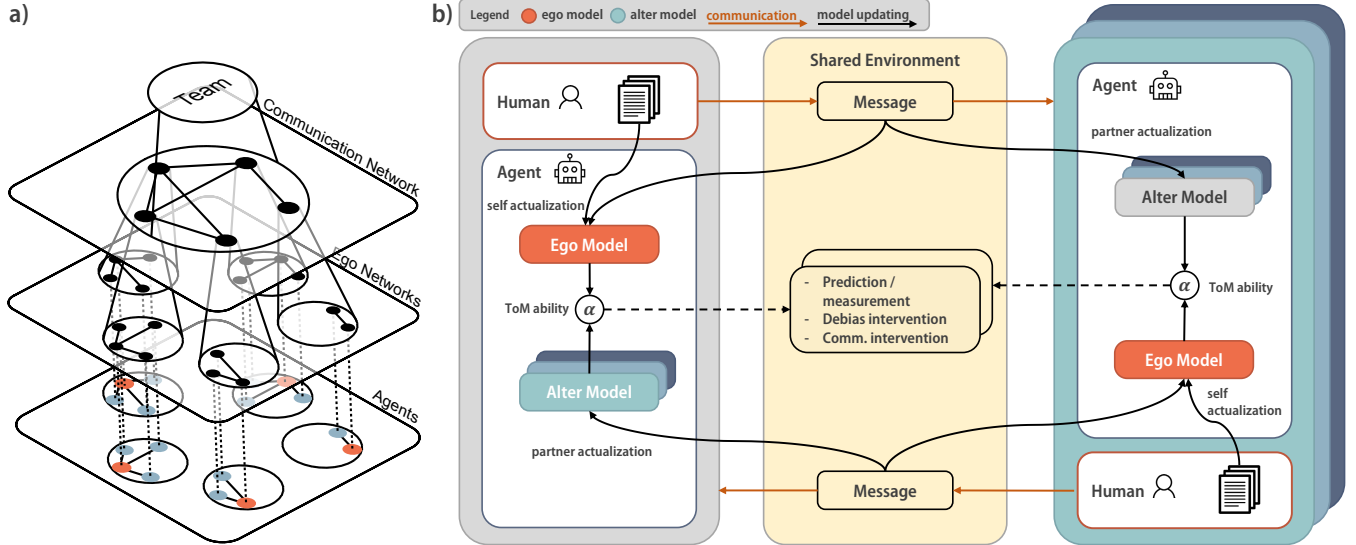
a)

Team

Communication Network

Ego Networks

Agents

b)

Legend ego model alter model communication model updating

Human

Agent

self actualization

Ego Model

ToM ability $\alpha$

Alter Model

partner actualization

Shared Environment

Message

- Prediction / measurement
- Debias intervention
- Comm. intervention

Message

Agent

partner actualization

Alter Model

$\alpha$ ToM ability

Ego Model

self actualization

Human